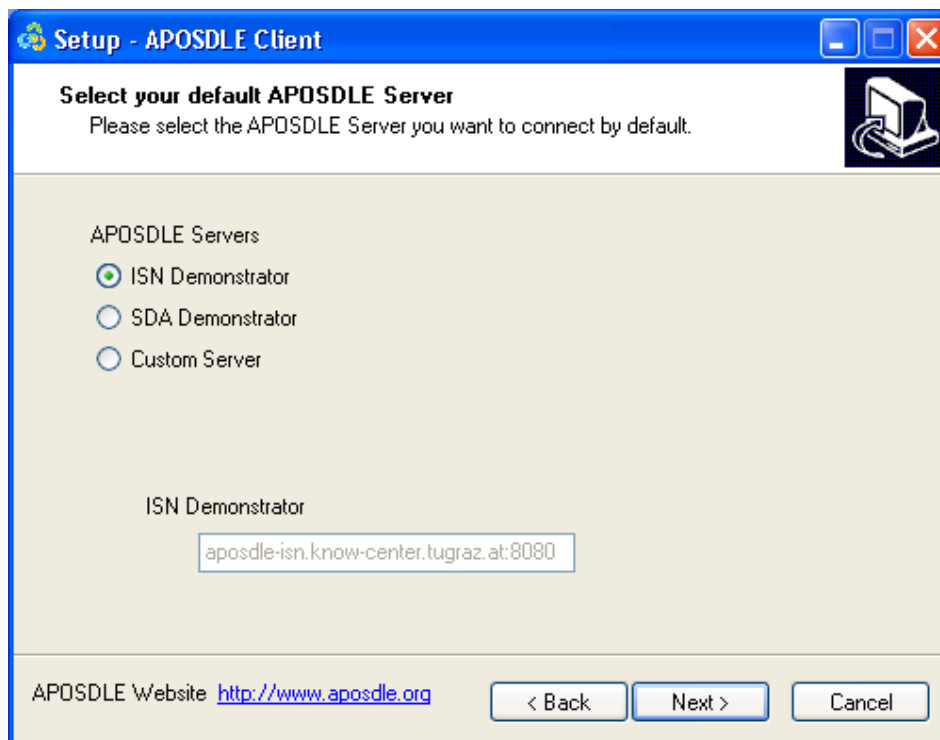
Setup - APOSDLE Client

Select your default APOSDLE Server
Please select the APOSDLE Server you want to connect by default.

APOSDLE Servers
ISN Demonstrator
SDA Demonstrator
Custom Server

ISN Demonstrator
aposdle-isn.know-center.tugraz.at:8080

APOSDLE Website http://www.aposdle.org

< Back
Next >
Cancel